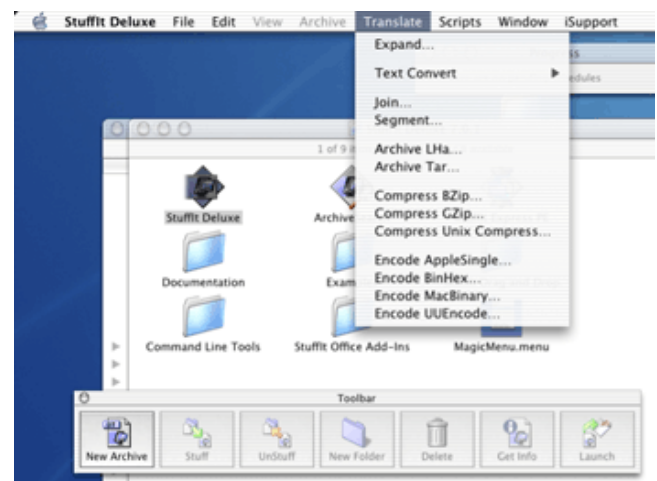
StuffIt Deluxe File Edit View Archive Translate Scripts Window iSupport

Expand...
Text Convert
Join...
Segment...
Archive LHa...
Archive Tar...
Compress BZip...
Compress GZip...
Compress Unix Compress...
Encode AppleSingle...
Encode BinHex...
Encode MacBinary...
Encode UUEncode...

1 of 9 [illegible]

StuffIt Deluxe
Archive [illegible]
Documentation
Exam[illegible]
Command Line Tools
StuffIt Office Add-Ins
MagicMenu.menu

Toolbar
New Archive
Stuff
UnStuff
New Folder
Delete
Get Info
Launch